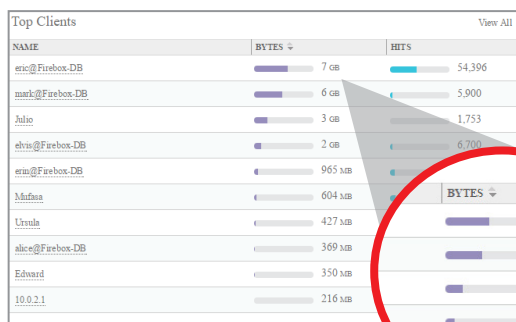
Top Clients

View All

| NAME | BYTES | HITS |
|---|---|---|
| eric@Firebox-DB | 7 GB | 54,396 |
| mark@Firebox-DB | 6 GB | 5,900 |
| Julio | 3 GB | 1,753 |
| elvis@Firebox-DB | 2 GB | 6,700 |
| erin@Firebox-DB | 965 MB | |
| Mufasa | 604 MB | |
| Ursula | 427 MB | |
| alice@Firebox-DB | 369 MB | |
| Edward | 350 MB | |
| 10.0.2.1 | 216 MB | |

BYTES